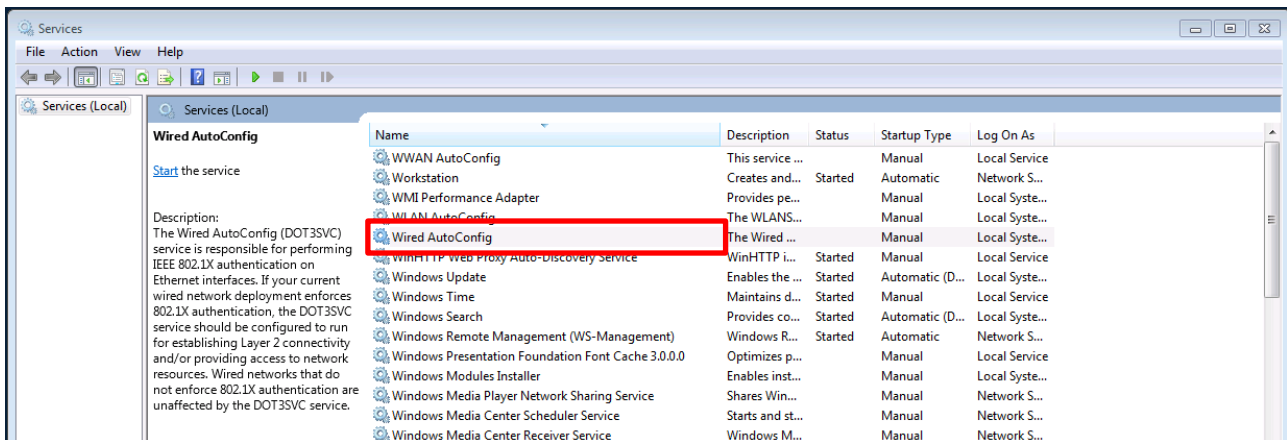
Services

File Action View Help

Services (Local)

Services (Local)

Wired AutoConfig

Start the service

Description:
The Wired AutoConfig (DOT3SVC) service is responsible for performing IEEE 802.1X authentication on Ethernet interfaces. If your current wired network deployment enforces 802.1X authentication, the DOT3SVC service should be configured to run for establishing Layer 2 connectivity and/or providing access to network resources. Wired networks that do not enforce 802.1X authentication are unaffected by the DOT3SVC service.

| Name | Description | Status | Startup Type | Log On As |
|---|---|---|---|---|
| WWAN AutoConfig | This service ... | | Manual | Local Service |
| Workstation | Creates and... | Started | Automatic | Network S... |
| WMI Performance Adapter | Provides pe... | | Manual | Local Syste... |
| WLAN AutoConfig | The WLANS... | | Manual | Local Syste... |
| Wired AutoConfig | The Wired ... | | Manual | Local Syste... |
| WinHTTP Web Proxy Auto-Discovery Service | WinHTTP i... | Started | Manual | Local Service |
| Windows Update | Enables the ... | Started | Automatic (D... | Local Syste... |
| Windows Time | Maintains d... | Started | Manual | Local Service |
| Windows Search | Provides co... | Started | Automatic (D... | Local Syste... |
| Windows Remote Management (WS-Management) | Windows R... | Started | Automatic | Network S... |
| Windows Presentation Foundation Font Cache 3.0.0.0 | Optimizes p... | | Manual | Local Service |
| Windows Modules Installer | Enables inst... | | Manual | Local Syste... |
| Windows Media Player Network Sharing Service | Shares Win... | | Manual | Network S... |
| Windows Media Center Scheduler Service | Starts and st... | | Manual | Network S... |
| Windows Media Center Receiver Service | Windows M... | | Manual | Network S... |